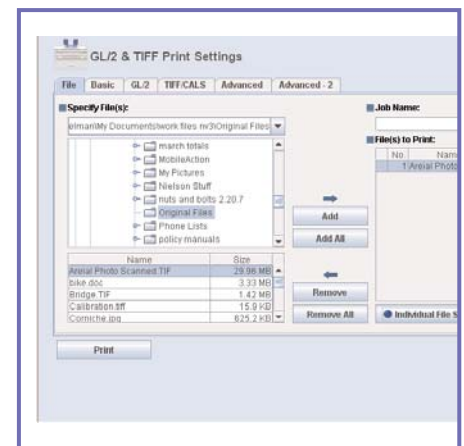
GL/2 & TIFF Print Settings

File | Basic | GL/2 | TIFF/CALS | Advanced | Advanced - 2

Specify File(s):

elman\My Documents\work files nv3\Original Files

march totals
MobileAction
My Pictures
Nielson Stuff
nuts and bolts 2.20.7
Original Files
Phone Lists
policy manuals

| Name | Size |
|---|---|
| Areial Photo Scanned.TIF | 29.96 MB |
| bike.doc | 3.33 MB |
| Bridge.TIF | 1.42 MB |
| Calibration.tiff | 15.9 KB |
| Corniche.jpg | 625.2 KB |

Add
Add All
Remove
Remove All

Job Name:

File(s) to Print:

| No. | Nam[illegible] |
|---|---|
| 1 | Areial Photo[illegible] |

Individual File S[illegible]

Print